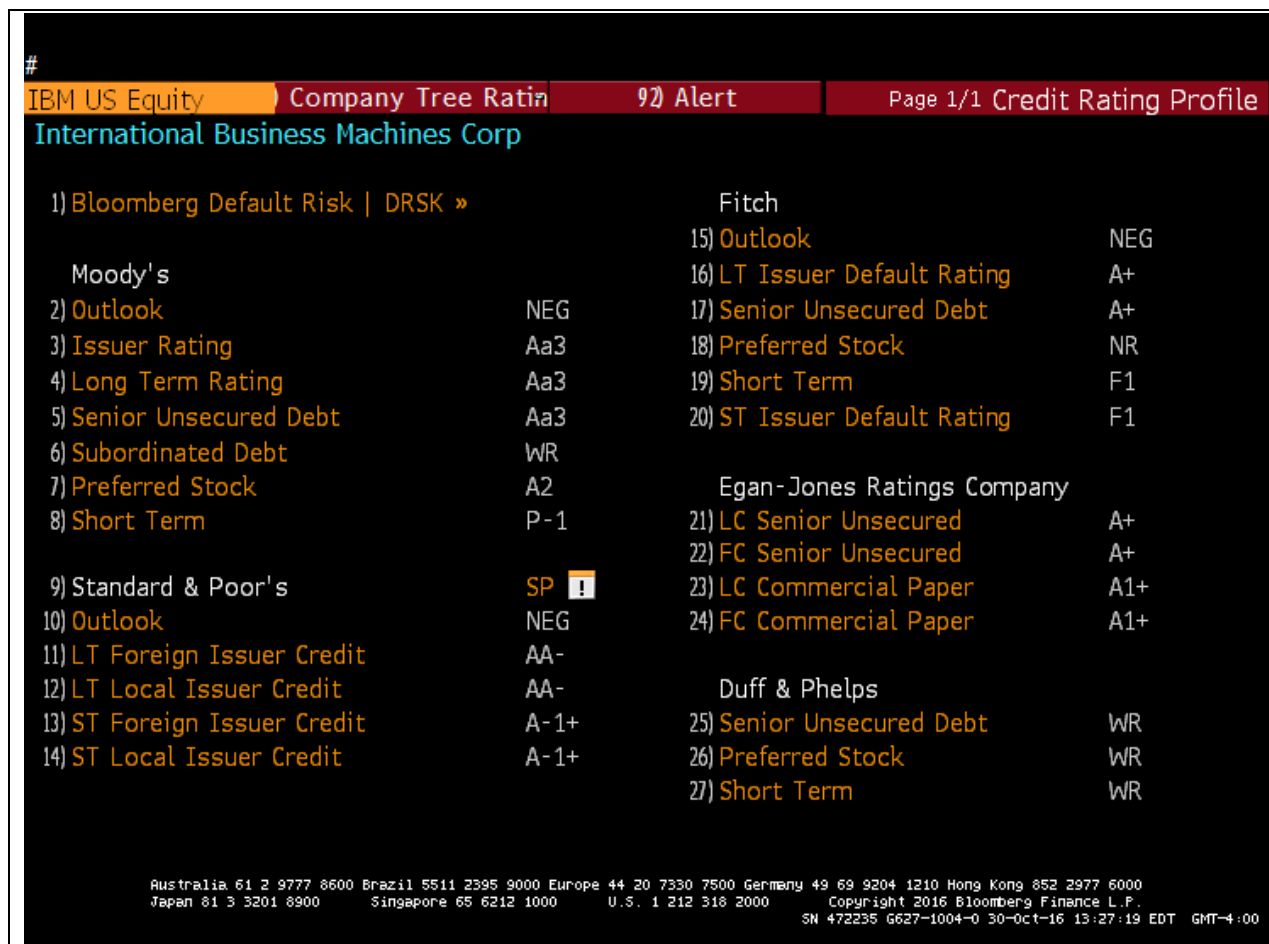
#

IBM US Equity | ) Company Tree Ratin | 92) Alert | Page 1/1 Credit Rating Profile

International Business Machines Corp

1) Bloomberg Default Risk | DRSK »

Moody's

2) Outlook NEG

3) Issuer Rating Aa3

4) Long Term Rating Aa3

5) Senior Unsecured Debt Aa3

6) Subordinated Debt WR

7) Preferred Stock A2

8) Short Term P-1

9) Standard & Poor's SP !

10) Outlook NEG

11) LT Foreign Issuer Credit AA-

12) LT Local Issuer Credit AA-

13) ST Foreign Issuer Credit A-1+

14) ST Local Issuer Credit A-1+

Fitch

15) Outlook NEG

16) LT Issuer Default Rating A+

17) Senior Unsecured Debt A+

18) Preferred Stock NR

19) Short Term F1

20) ST Issuer Default Rating F1

Egan-Jones Ratings Company

21) LC Senior Unsecured A+

22) FC Senior Unsecured A+

23) LC Commercial Paper A1+

24) FC Commercial Paper A1+

Duff & Phelps

25) Senior Unsecured Debt WR

26) Preferred Stock WR

27) Short Term WR

Australia 61 2 9777 8600 Brazil 5511 2395 9000 Europe 44 20 7330 7500 Germany 49 69 9204 1210 Hong Kong 852 2977 6000
Japan 81 3 3201 8900 Singapore 65 6212 1000 U.S. 1 212 318 2000 Copyright 2016 Bloomberg Finance L.P.
SN 472235 G627-1004-0 30-Oct-16 13:27:19 EDT GMT-4:00